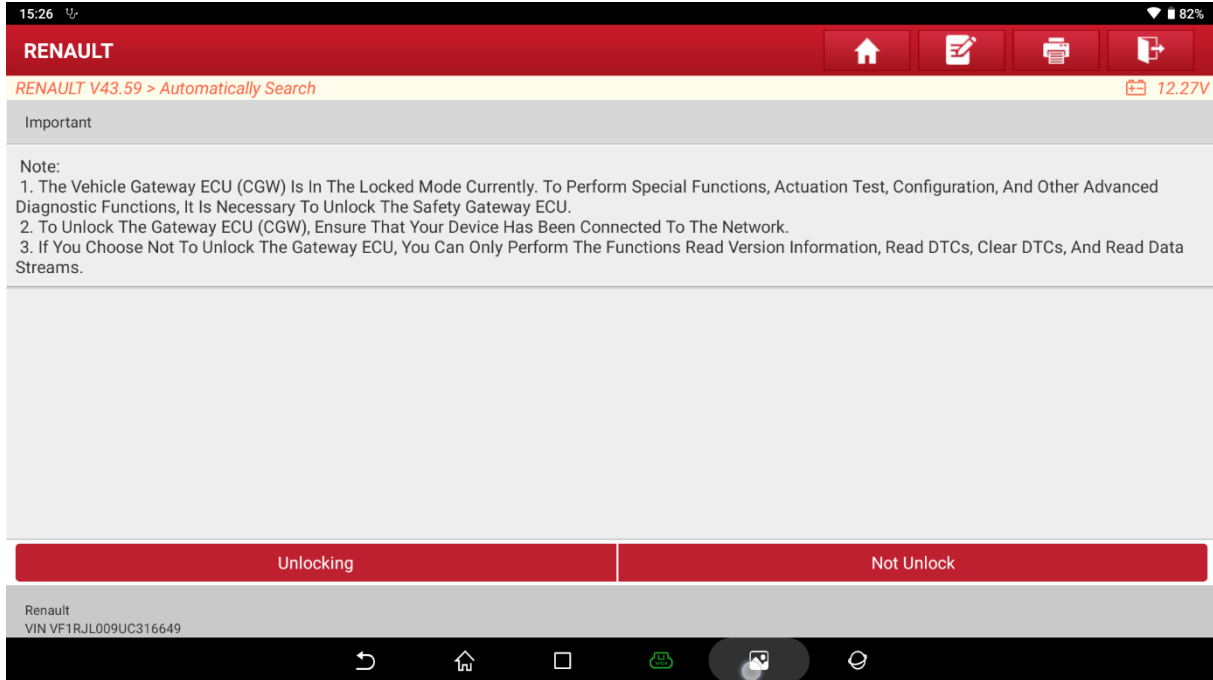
15:26 82%

RENAULT

RENAULT V43.59 > Automatically Search 12.27V

Important

Note:
1. The Vehicle Gateway ECU (CGW) Is In The Locked Mode Currently. To Perform Special Functions, Actuation Test, Configuration, And Other Advanced Diagnostic Functions, It Is Necessary To Unlock The Safety Gateway ECU.
2. To Unlock The Gateway ECU (CGW), Ensure That Your Device Has Been Connected To The Network.
3. If You Choose Not To Unlock The Gateway ECU, You Can Only Perform The Functions Read Version Information, Read DTCs, Clear DTCs, And Read Data Streams.

Unlocking | Not Unlock

Renault
VIN VF1RJL009UC316649